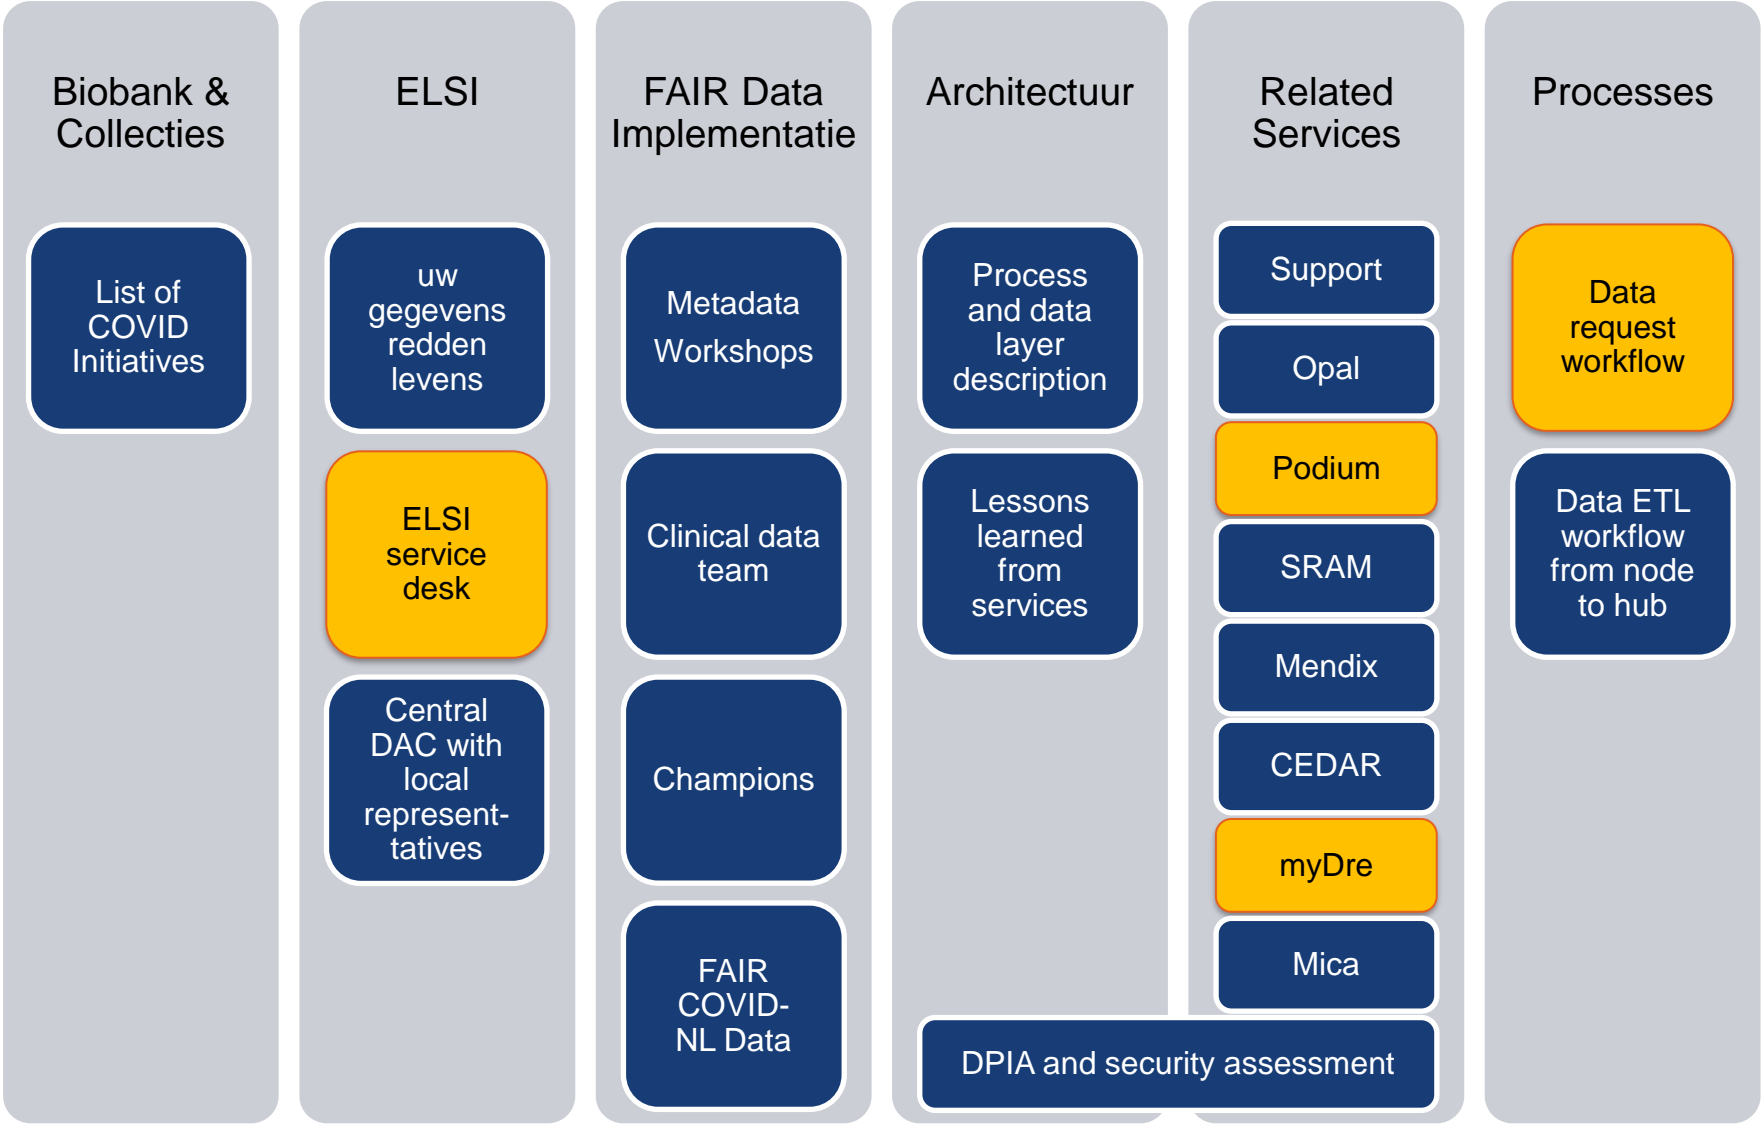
Biobank & Collecties

List of COVID Initiatives

ELSI

uw gegevens redden levens

ELSI service desk

Central DAC with local representatives

FAIR Data Implementatie

Metadata Workshops

Clinical data team

Champions

FAIR COVID-NL Data

Architectuur

Process and data layer description

Lessons learned from services

Related Services

Support

Opal

Podium

SRAM

Mendix

CEDAR

myDre

Mica

DPIA and security assessment

Processes

Data request workflow

Data ETL workflow from node to hub